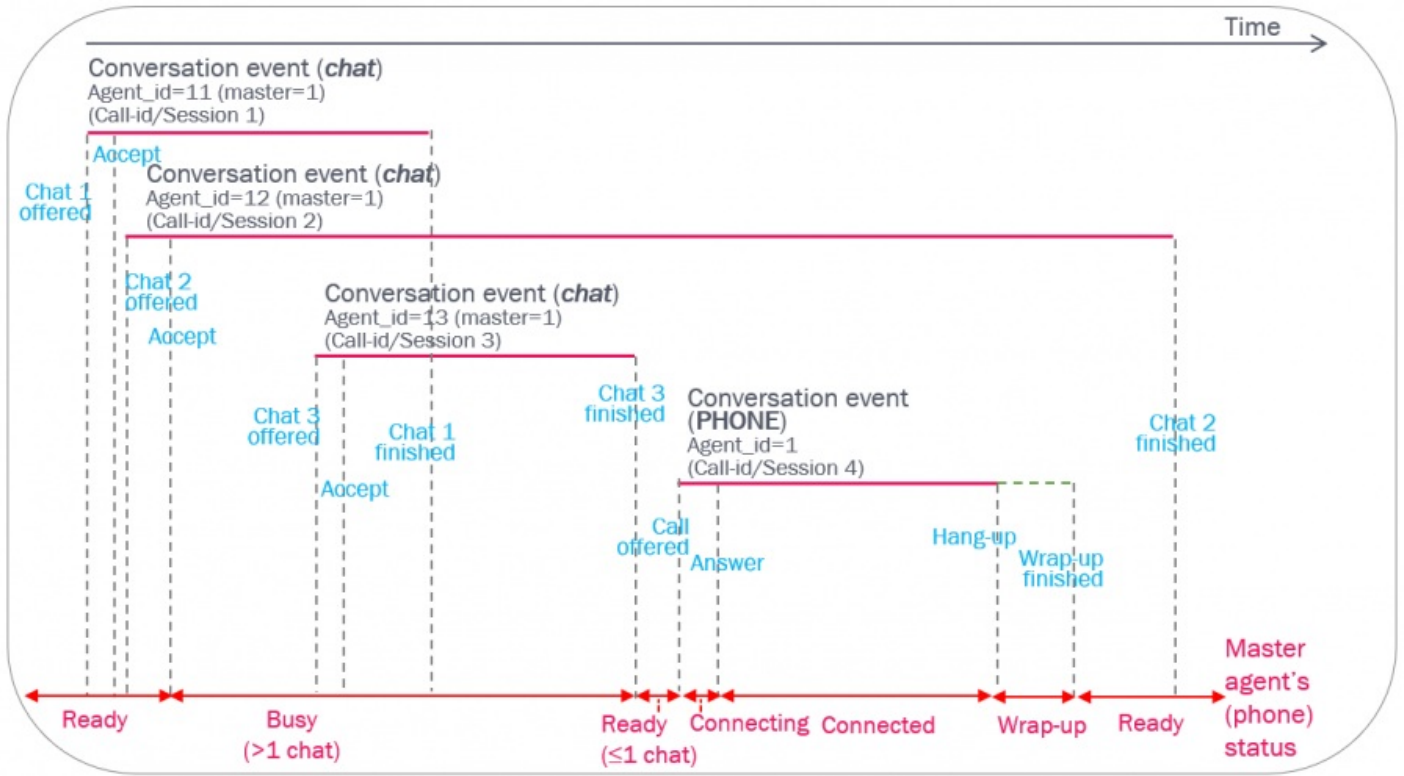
Time

Conversation event (*chat*)
Agent_id=11 (master=1)
(Call-id/Session 1)

Accept

Chat 1 offered

Conversation event (*chat*)
Agent_id=12 (master=1)
(Call-id/Session 2)

Chat 2 offered

Accept

Conversation event (*chat*)
Agent_id=13 (master=1)
(Call-id/Session 3)

Chat 3 offered

Chat 1 finished

Accept

Chat 3 finished

Conversation event (**PHONE**)
Agent_id=1
(Call-id/Session 4)

Chat 2 finished

Call offered

Answer

Hang-up

Wrap-up finished

Ready

Busy (>1 chat)

Ready ($\leq$1 chat)

Connecting

Connected

Wrap-up

Ready

Master agent's (phone) status